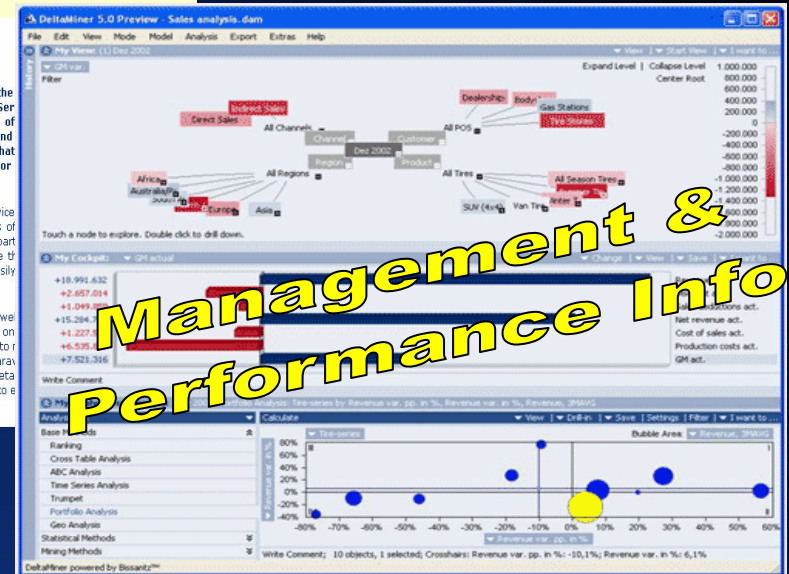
DeltaMiner 5.0 Preview - Sales analysis.dam

File Edit View Mode Model Analysis Export Extras Help

My View: (1) Dez 2002

View | Start View | I want to...

GM var.

Filter

Expand Level | Collapse Level

Center Root

Indirect Sales
Direct Sales
All Channels
Channel
Dez 2002
Customer
Region
Product
Dealership
Body
Gas Stations
Tire Stores
All POS
Africa
Australia
South
Europe
Asia
All Regions
All Tires
All Season Tires
Winter
Van Tires
SUV (4x4)

800.000
600.000
400.000
200.000
0
-200.000
-400.000
-600.000
-800.000
-1.000.000
-1.200.000
-1.400.000
-1.600.000
-1.800.000
-2.000.000

Touch a node to explore. Double click to drill down.

My Cockpit: GM actual

Change | View | Save | I want to...

+18.991.632
+2.657.014
+1.049.8
+15.284.7
+1.227.5
+6.535.8
+7.521.316

Net revenue act.
Cost of sales act.
Production costs act.
GM act.

Write Comment

Analysis: Time-series by Revenue var. pp. in %, Revenue var. in %, Revenue, 3MAVG

Calculate

View | Drill-in | Save | Settings | Filter | I want to...

Base Methods
Ranking
Cross Table Analysis
ABC Analysis
Time Series Analysis
Trumpet
Portfolio Analysis
Geo Analysis
Statistical Methods
Mining Methods

Time-series

Bubble Area: Revenue, 3MAVG

80%
60%
40%
20%
0%
-20%
-40%

-80% -70% -60% -50% -40% -30% -20% -10% 0% 10% 20% 30% 40% 50% 60%

Revenue var. pp. in %

Write Comment; 10 objects, 1 selected; Crosshairs: Revenue var. pp. in %: -10,1%; Revenue var. in %: 6,1%

DeltaMiner powered by Bissantz™

Management &
Performance Info